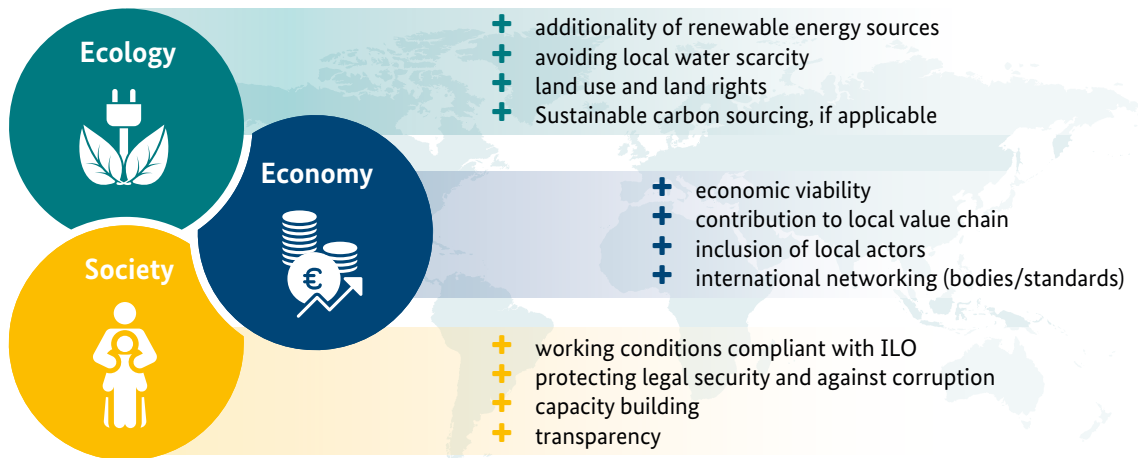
Ecology

+ additionality of renewable energy sources
+ avoiding local water scarcity
+ land use and land rights
+ Sustainable carbon sourcing, if applicable

Economy

+ economic viability
+ contribution to local value chain
+ inclusion of local actors
+ international networking (bodies/standards)

Society

+ working conditions compliant with ILO
+ protecting legal security and against corruption
+ capacity building
+ transparency